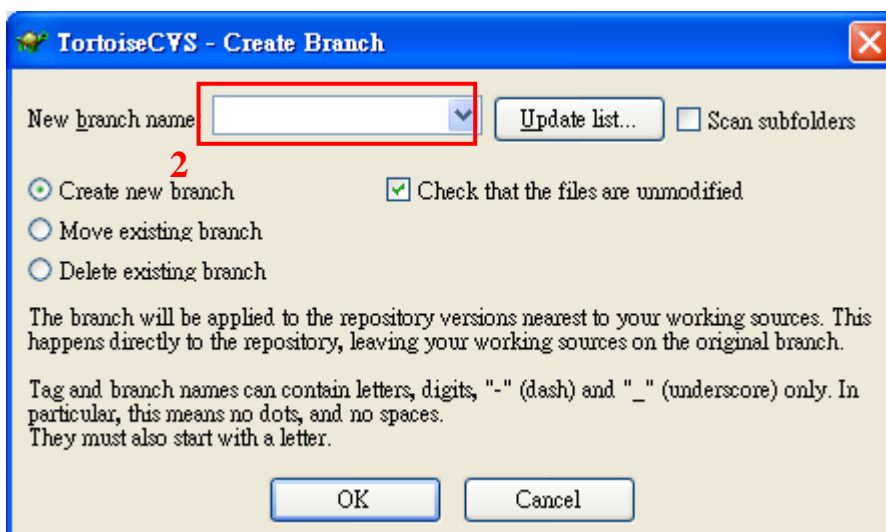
TortoiseCVS - Create Branch

New branch name

Update list...

Scan subfolders

2

Create new branch

Check that the files are unmodified

Move existing branch

Delete existing branch

The branch will be applied to the repository versions nearest to your working sources. This happens directly to the repository, leaving your working sources on the original branch.

Tag and branch names can contain letters, digits, "-" (dash) and "_" (underscore) only. In particular, this means no dots, and no spaces.
They must also start with a letter.

OK

Cancel